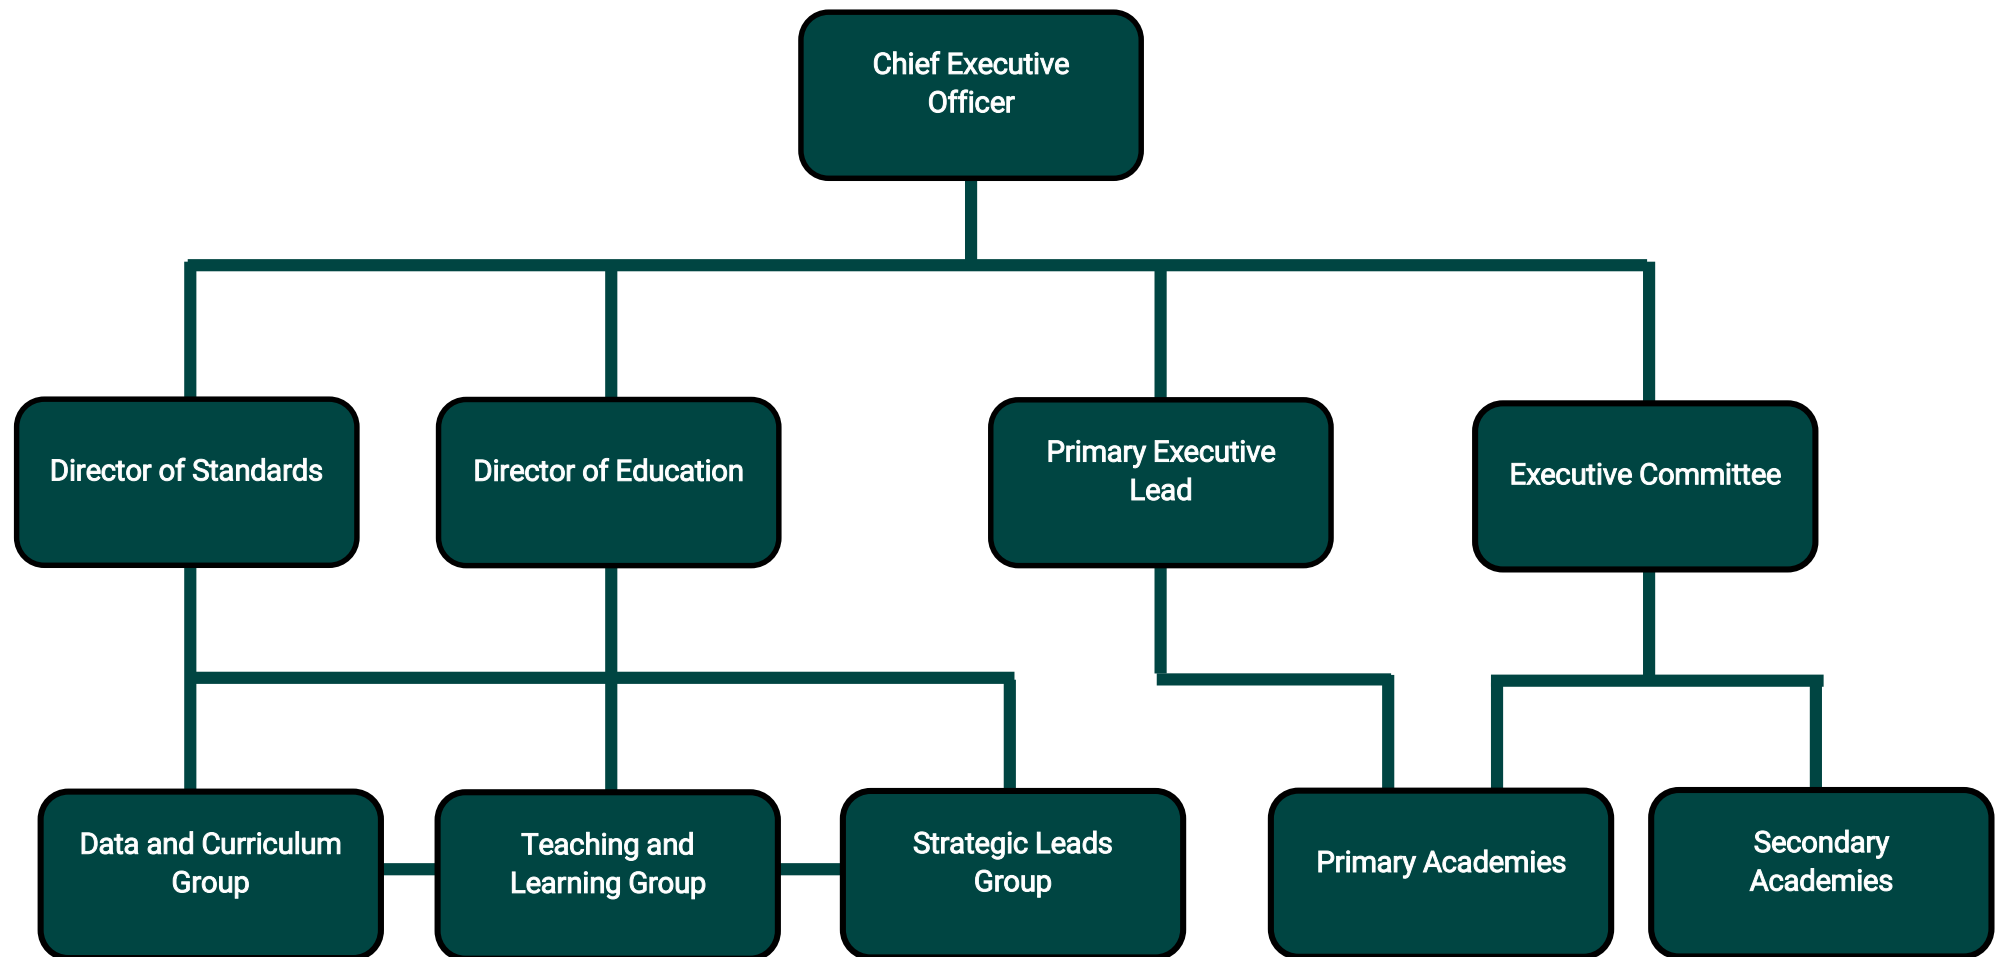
Chief Executive Officer

Director of Standards

Director of Education

Primary Executive Lead

Executive Committee

Data and Curriculum Group

Teaching and Learning Group

Strategic Leads Group

Primary Academies

Secondary Academies